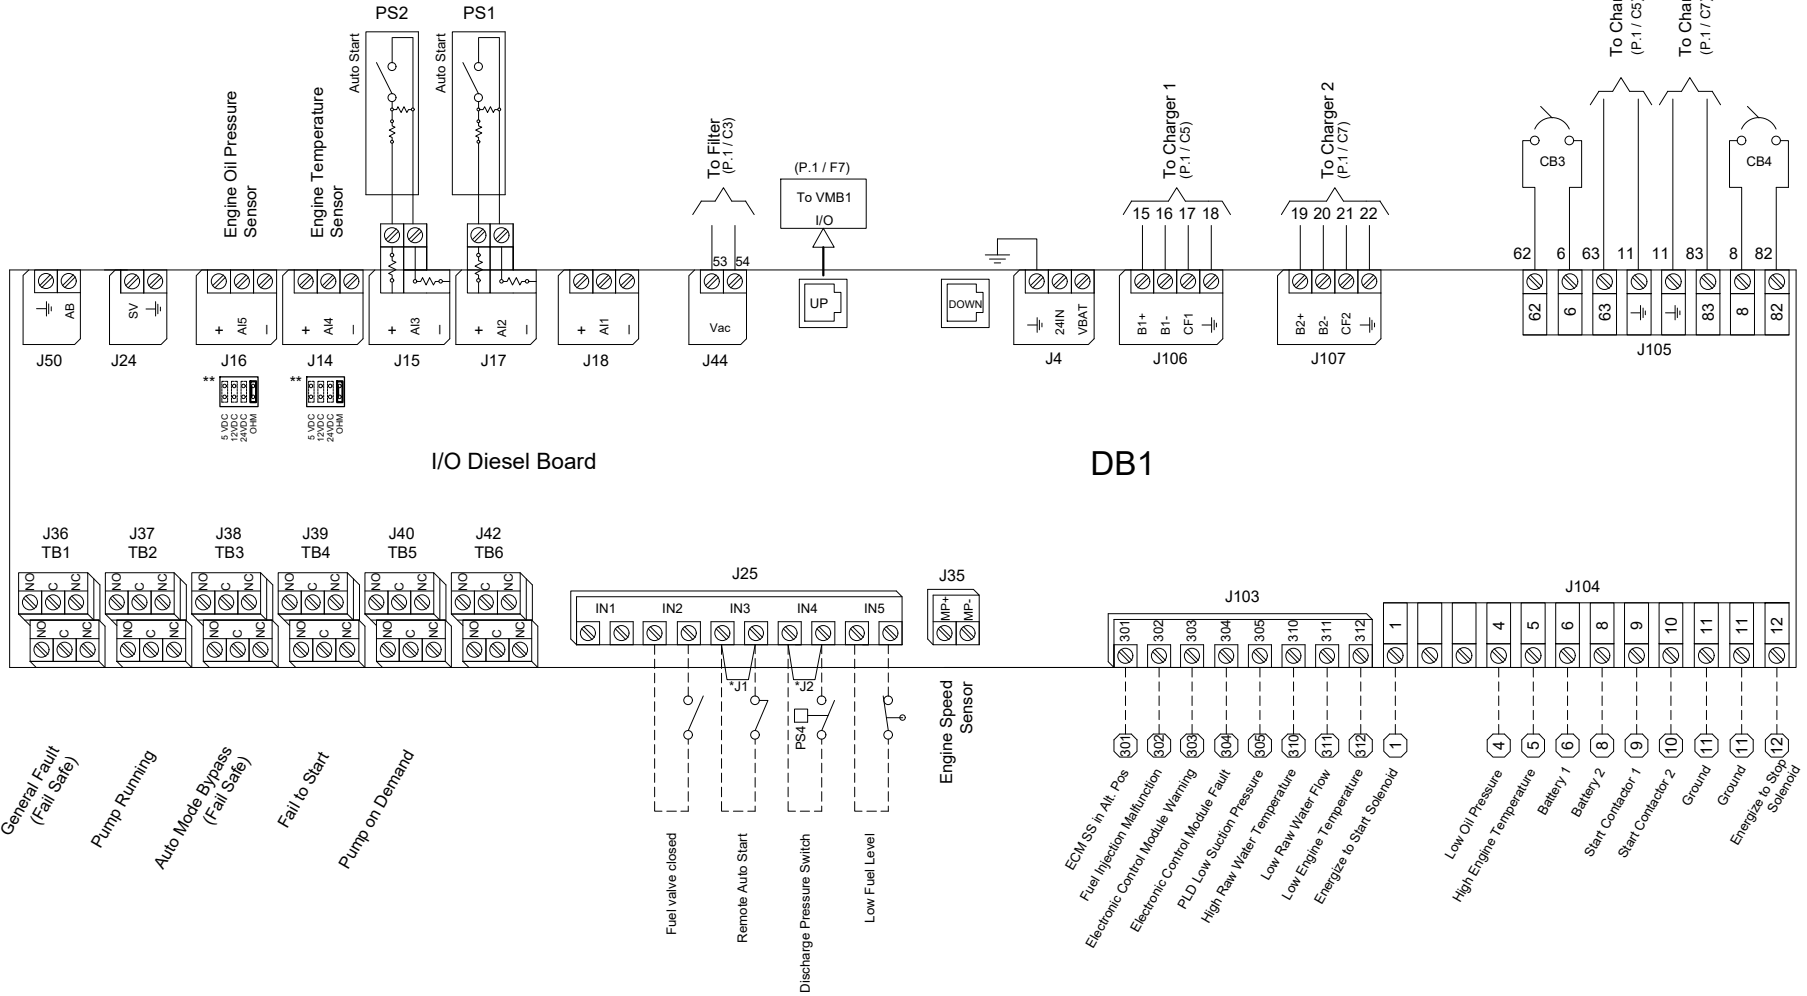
PS2 PS1

Auto Start Auto Start

Engine Oil Pressure Sensor

Engine Temperature Sensor

To Filter (P.1 / C3)

(P.1 / F7)
To VMB1
I/O

To Charger 1 (P.1 / C5)

To Charger 2 (P.1 / C7)

To Cha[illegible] (P.1 / C5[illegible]

To Cha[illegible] (P.1 / C7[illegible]

CB3 CB4

15 16 17 18
19 20 21 22

62 6 63 11 11 83 8 82

53 54

AB SV + AI5 – + AI4 – + AI3 – + AI2 – + AI1 – Vac

UP DOWN

24IN VBAT B1+ B1- CF1 B2+ B2- CF2

62 6 63 83 8 82

J50 J24 J16 J14 J15 J17 J18 J44 J4 J106 J107 J105

** 5 VDC 12VDC 24VDC OHM
** 5 VDC 12VDC 24VDC OHM

I/O Diesel Board

DB1

J36 TB1 J37 TB2 J38 TB3 J39 TB4 J40 TB5 J42 TB6

NO C NC

J25
IN1 IN2 IN3 IN4 IN5

J35
MP+ MP-

J103
301 302 303 304 305 310 311 312

J104
1 4 5 6 8 9 10 11 11 12

*J1 *J2

PS4

Engine Speed Sensor

General Fault (Fail Safe)
Pump Running
Auto Mode Bypass (Fail Safe)
Fail to Start
Pump on Demand

Fuel valve closed
Remote Auto Start
Discharge Pressure Switch
Low Fuel Level

301 302 303 304 305 310 311 312 1 4 5 6 8 9 10 11 11 12

ECM SS in Alt. Pos
Fuel Injection Malfunction
Electronic Control Module Warning
Electronic Control Module Fault
PLD Low Suction Pressure
High Raw Water Temperature
Low Raw Water Flow
Low Engine Temperature
Energize to Start Solenoid

Low Oil Pressure
High Engine Temperature
Battery 1
Battery 2
Start Contactor 1
Start Contactor 2
Ground
Ground
Energize to Stop Solenoid